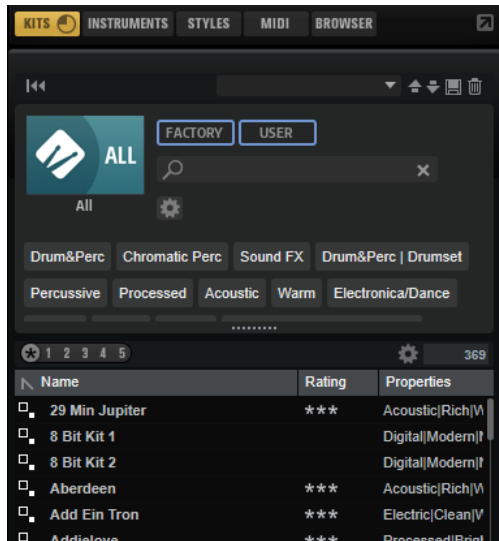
KITS INSTRUMENTS STYLES MIDI BROWSER

ALL

All

FACTORY USER

Drum&Perc Chromatic Perc Sound FX Drum&Perc | Drumset

Percussive Processed Acoustic Warm Electronica/Dance

1 2 3 4 5

369

| Name | Rating | Properties |
|---|---|---|
| 29 Min Jupiter | *** | Acoustic\|Rich\|W |
| 8 Bit Kit 1 | | Digital\|Modern\|N |
| 8 Bit Kit 2 | | Digital\|Modern\|N |
| Aberdeen | *** | Acoustic\|Rich\|W |
| Add Ein Tron | *** | Electric\|Clean\|V |
| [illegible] | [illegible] | Processed\|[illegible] |